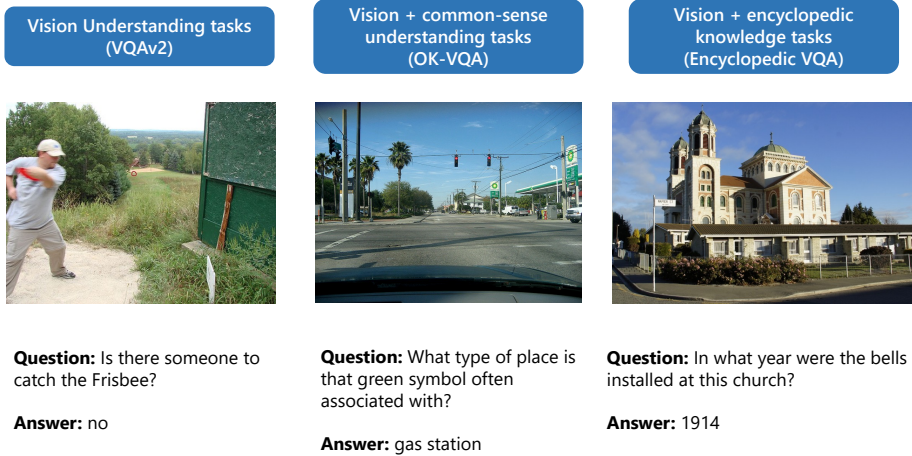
Vision Understanding tasks (VQAv2)

Question: Is there someone to catch the Frisbee?

Answer: no

Vision + common-sense understanding tasks (OK-VQA)

Question: What type of place is that green symbol often associated with?

Answer: gas station

Vision + encyclopedic knowledge tasks (Encyclopedic VQA)

Question: In what year were the bells installed at this church?

Answer: 1914